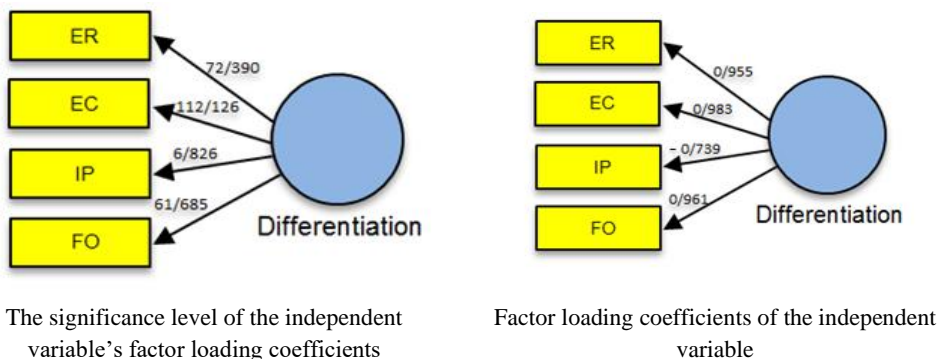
ER
EC
IP
FO
72/390
112/126
6/826
61/685
Differentiation

The significance level of the independent variable’s factor loading coefficients

ER
EC
IP
FO
0/955
0/983
- 0/739
0/961
Differentiation

Factor loading coefficients of the independent variable